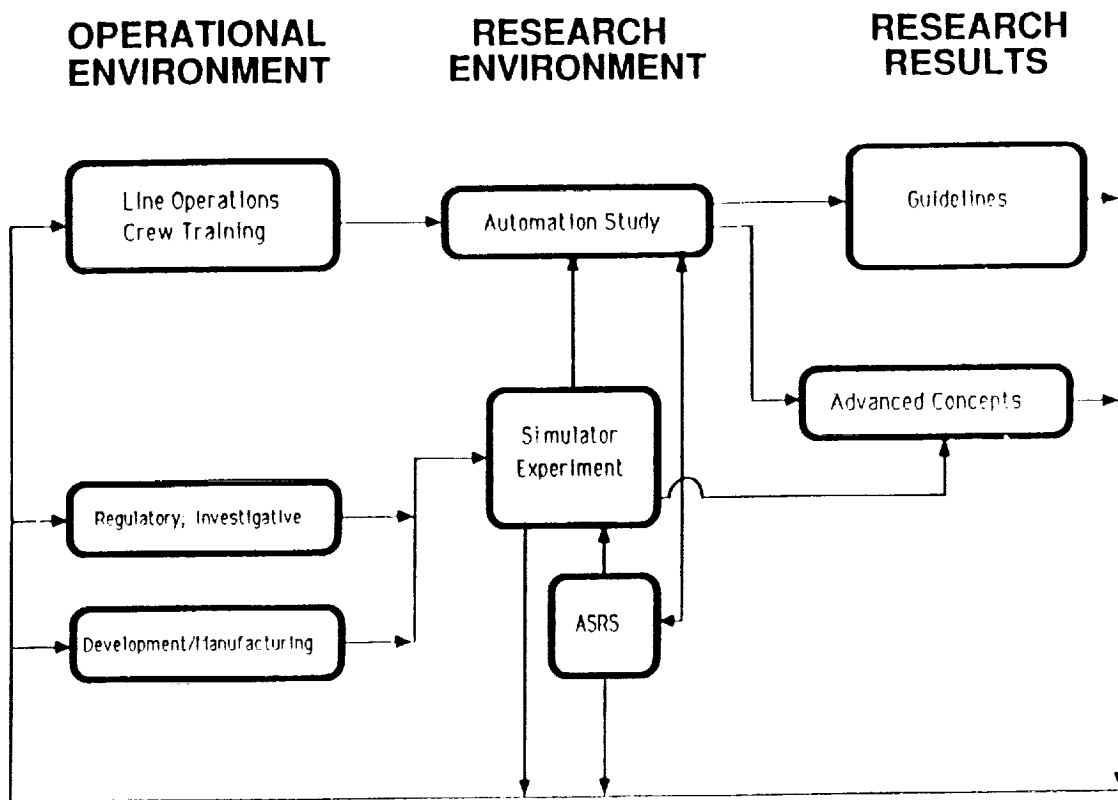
OPERATIONAL ENVIRONMENT

RESEARCH ENVIRONMENT

RESEARCH RESULTS

Line Operations Crew Training

Automation Study

Guidelines

Advanced Concepts

Simulator Experiment

Regulatory; Investigative

Development/Manufacturing

ASRS